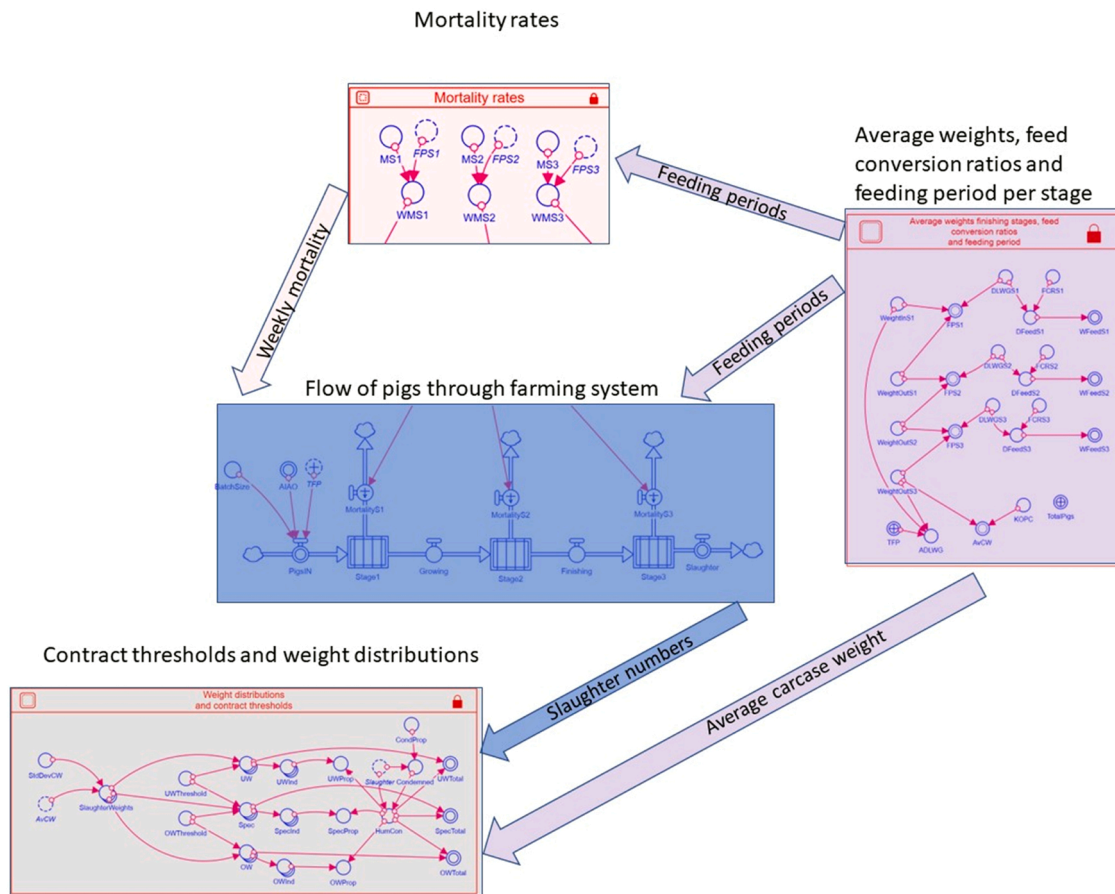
Mortality rates

Mortality rates

MS1 FPS1 MS2 FPS2 MS3 FPS3

WMS1 WMS2 WMS3

Average weights, feed conversion ratios and feeding period per stage

Feeding periods

Average weights finishing stages, feed conversion ratios and feeding period

WeightInS1 FPS1 DLWGS1 FCRS1 DFeedS1 WFeedS1

WeightOutS1 FPS2 DLWGS2 FCRS2 DFeedS2 WFeedS2

WeightOutS2 FPS3 DLWGS3 FCRS3 DFeedS3 WFeedS3

WeightOutS3 KOPC TotalPigs

TFP ADLWG AvCW

Weekly mortality

Feeding periods

Flow of pigs through farming system

BatchSize AIAO TFP

MortalityS1 MortalityS2 MortalityS3

PigsIN Stage1 Growing Stage2 Finishing Stage3 Slaughter

Slaughter numbers

Average carcase weight

Contract thresholds and weight distributions

Weight distributions and contract thresholds

CondProp

StdDevCW SlaughterWeights UWThreshold UW UWInd UWProp Slaughter Condemned UWTotal

AvCW Spec SpecInd SpecProp HumCon SpecTotal

OWThreshold OW OWInd OWProp OWTotal